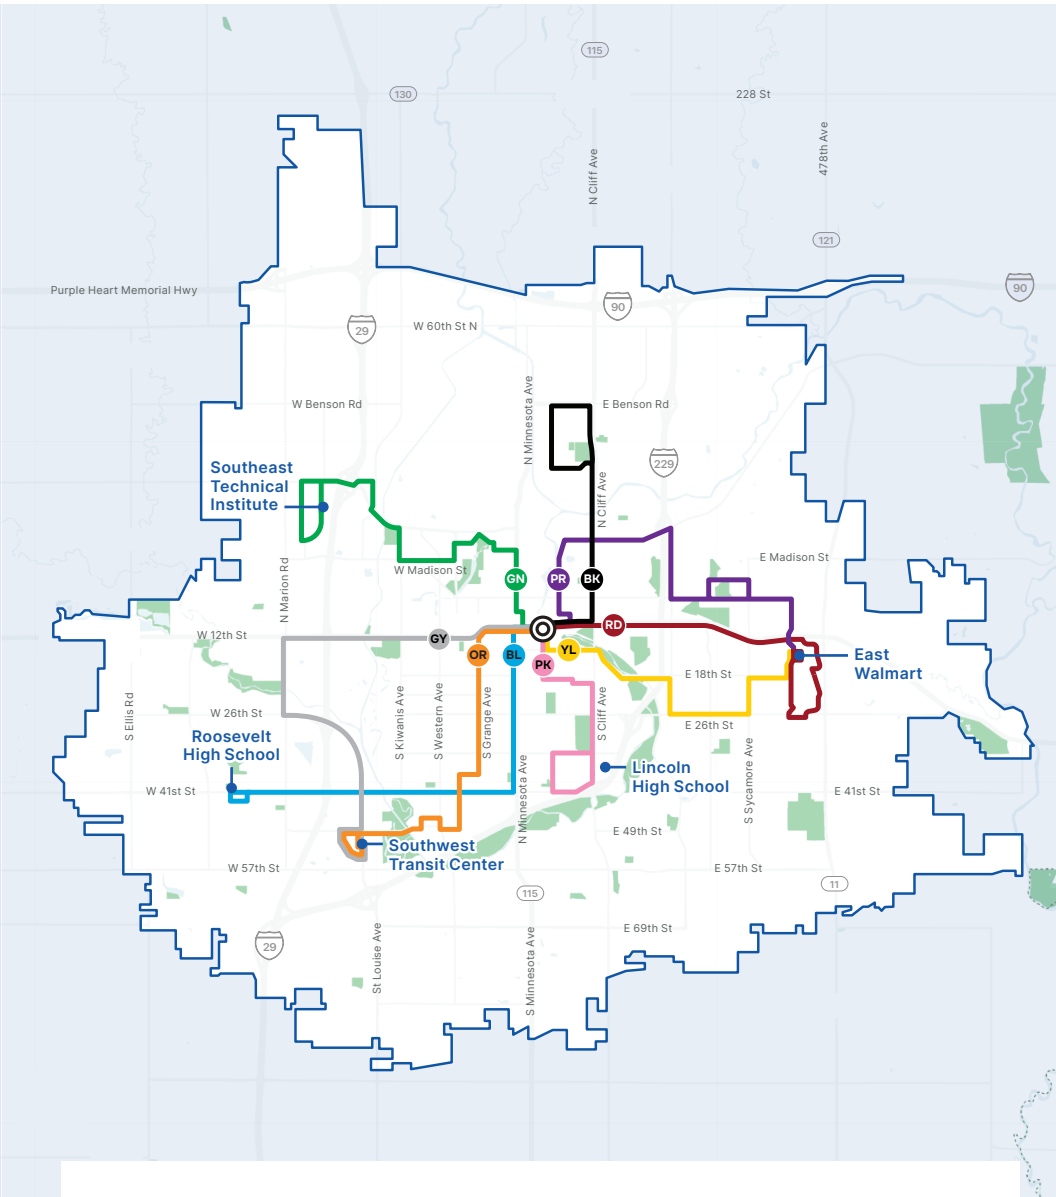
115
130
228 St
N Cliff Ave
478th Ave
121
Purple Heart Memorial Hwy
90
90
29
W 60th St N
W Benson Rd
N Minnesota Ave
E Benson Rd
229
Southeast Technical Institute
N Cliff Ave
N Marion Rd
W Madison St
GN
PR
BK
E Madison St
W 12th St
GY
RD
OR
BL
YL
PK
East Walmart
E 18th St
S Ellis Rd
W 26th St
S Kiwanis Ave
S Western Ave
S Grange Ave
S Cliff Ave
E 26th St
Roosevelt High School
Lincoln High School
S Sycamore Ave
W 41st St
N Minnesota Ave
E 41st St
E 49th St
Southwest Transit Center
W 57th St
E 57th St
115
11
E 69th St
29
St Louise Ave
S Minnesota Ave